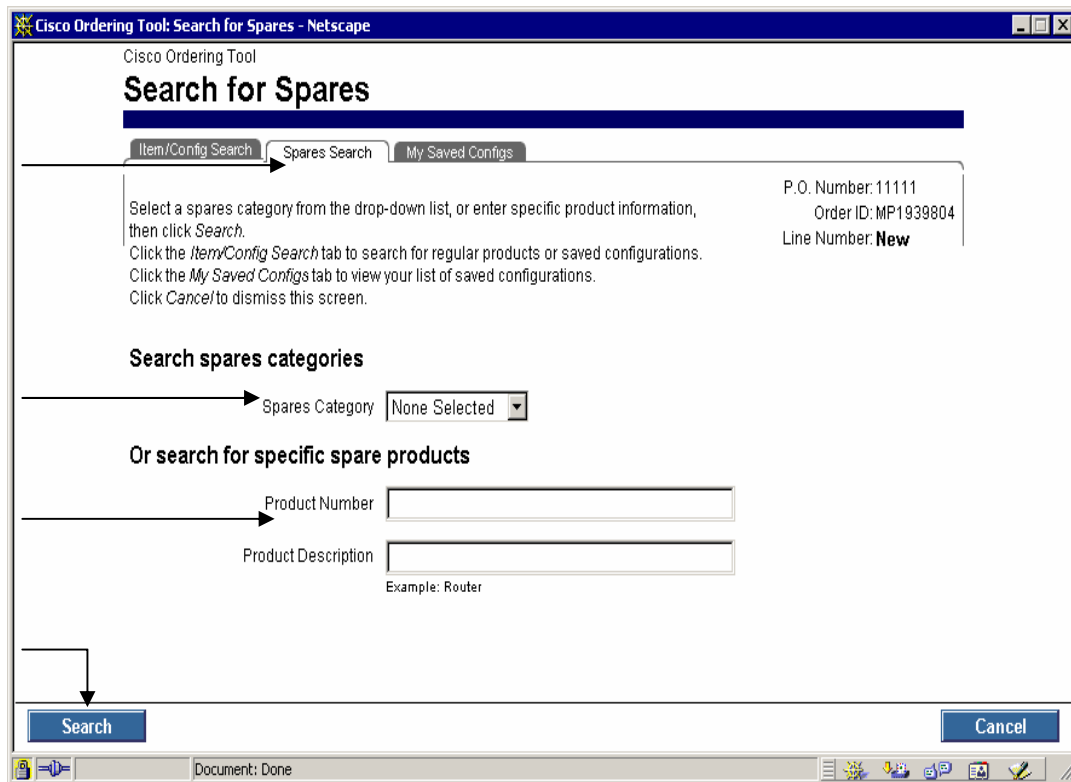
Cisco Ordering Tool: Search for Spares - Netscape

Cisco Ordering Tool

Search for Spares

Item/Config Search | Spares Search | My Saved Configs

P.O. Number: 11111
Order ID: MP1939804
Line Number: New

Select a spares category from the drop-down list, or enter specific product information, then click *Search*.
Click the *Item/Config Search* tab to search for regular products or saved configurations.
Click the *My Saved Configs* tab to view your list of saved configurations.
Click *Cancel* to dismiss this screen.

Search spares categories

Spares Category None Selected

Or search for specific spare products

Product Number

Product Description

Example: Router

Search

Cancel

Document: Done